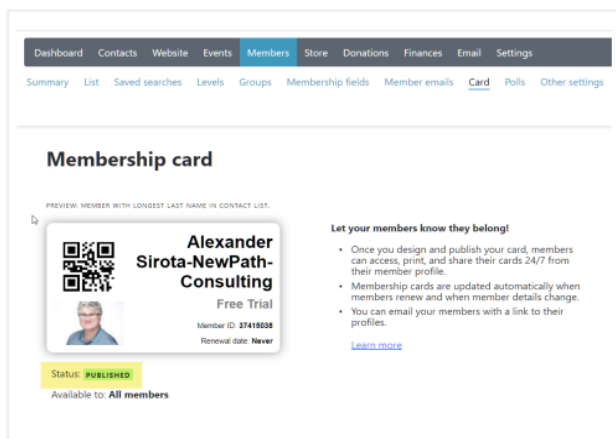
Dashboard Contacts Website Events Members Store Donations Finances Email Settings

Summary List Saved searches Levels Groups Membership fields Member emails Card Polls Other settings

Membership card

PREVIEW: MEMBER WITH LONGEST LAST NAME IN CONTACT LIST.

Alexander Sirota-NewPath-Consulting

Free Trial

Member ID: 37415038

Renewal date: Never

Status: PUBLISHED

Available to: All members

Let your members know they belong!

- Once you design and publish your card, members can access, print, and share their cards 24/7 from their member profile.
- Membership cards are updated automatically when members renew and when member details change.
- You can email your members with a link to their profiles.

Learn more